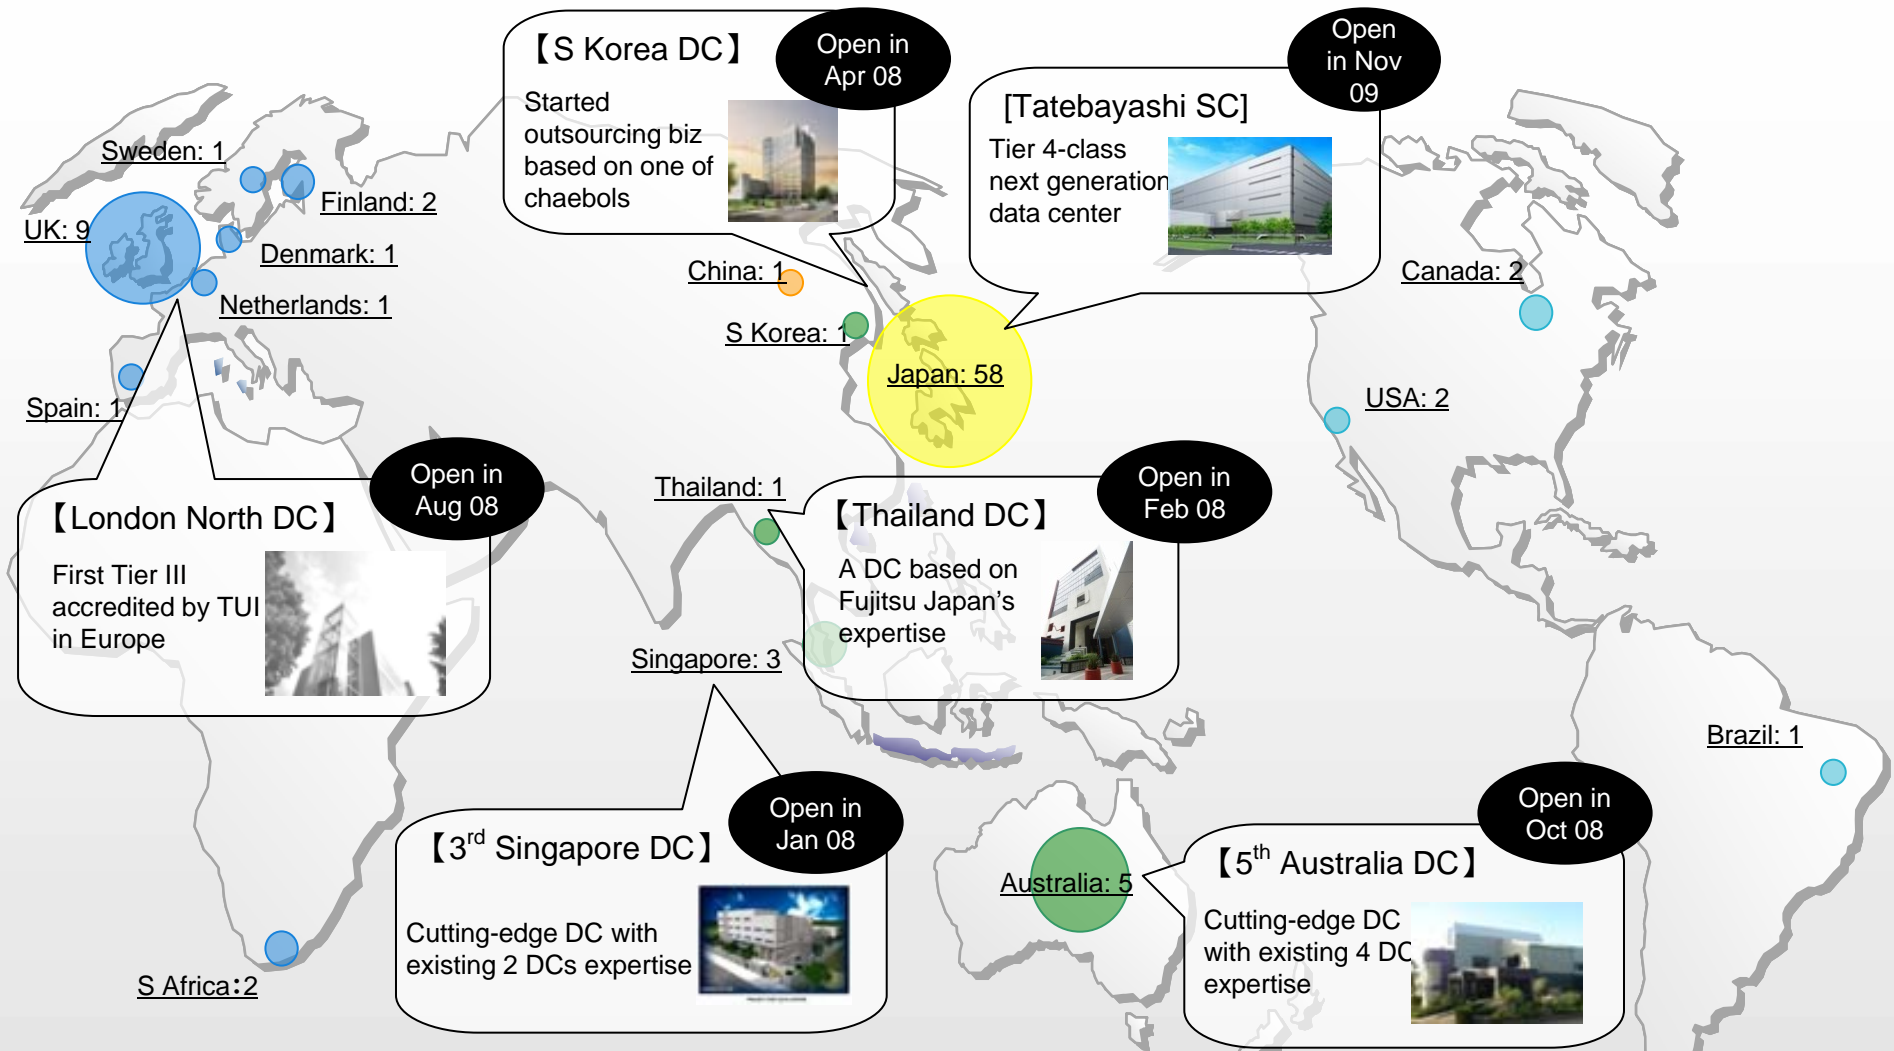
【S Korea DC】
Open in Apr 08
Started outsourcing biz based on one of chaebols

Open in Nov 09
[Tatebayashi SC]
Tier 4-class next generation data center

Sweden: 1
Finland: 2
UK: 9
Denmark: 1
Netherlands: 1
Spain: 1
China: 1
S Korea: 1
Japan: 58
Canada: 2
USA: 2

Open in Aug 08
【London North DC】
First Tier III accredited by TUI in Europe

Thailand: 1
Open in Feb 08
【Thailand DC】
A DC based on Fujitsu Japan's expertise

Singapore: 3
Brazil: 1

Open in Jan 08
【$3^{rd}$ Singapore DC】
Cutting-edge DC with existing 2 DCs expertise

Australia: 5
Open in Oct 08
【$5^{th}$ Australia DC】
Cutting-edge DC with existing 4 DC expertise

S Africa:2